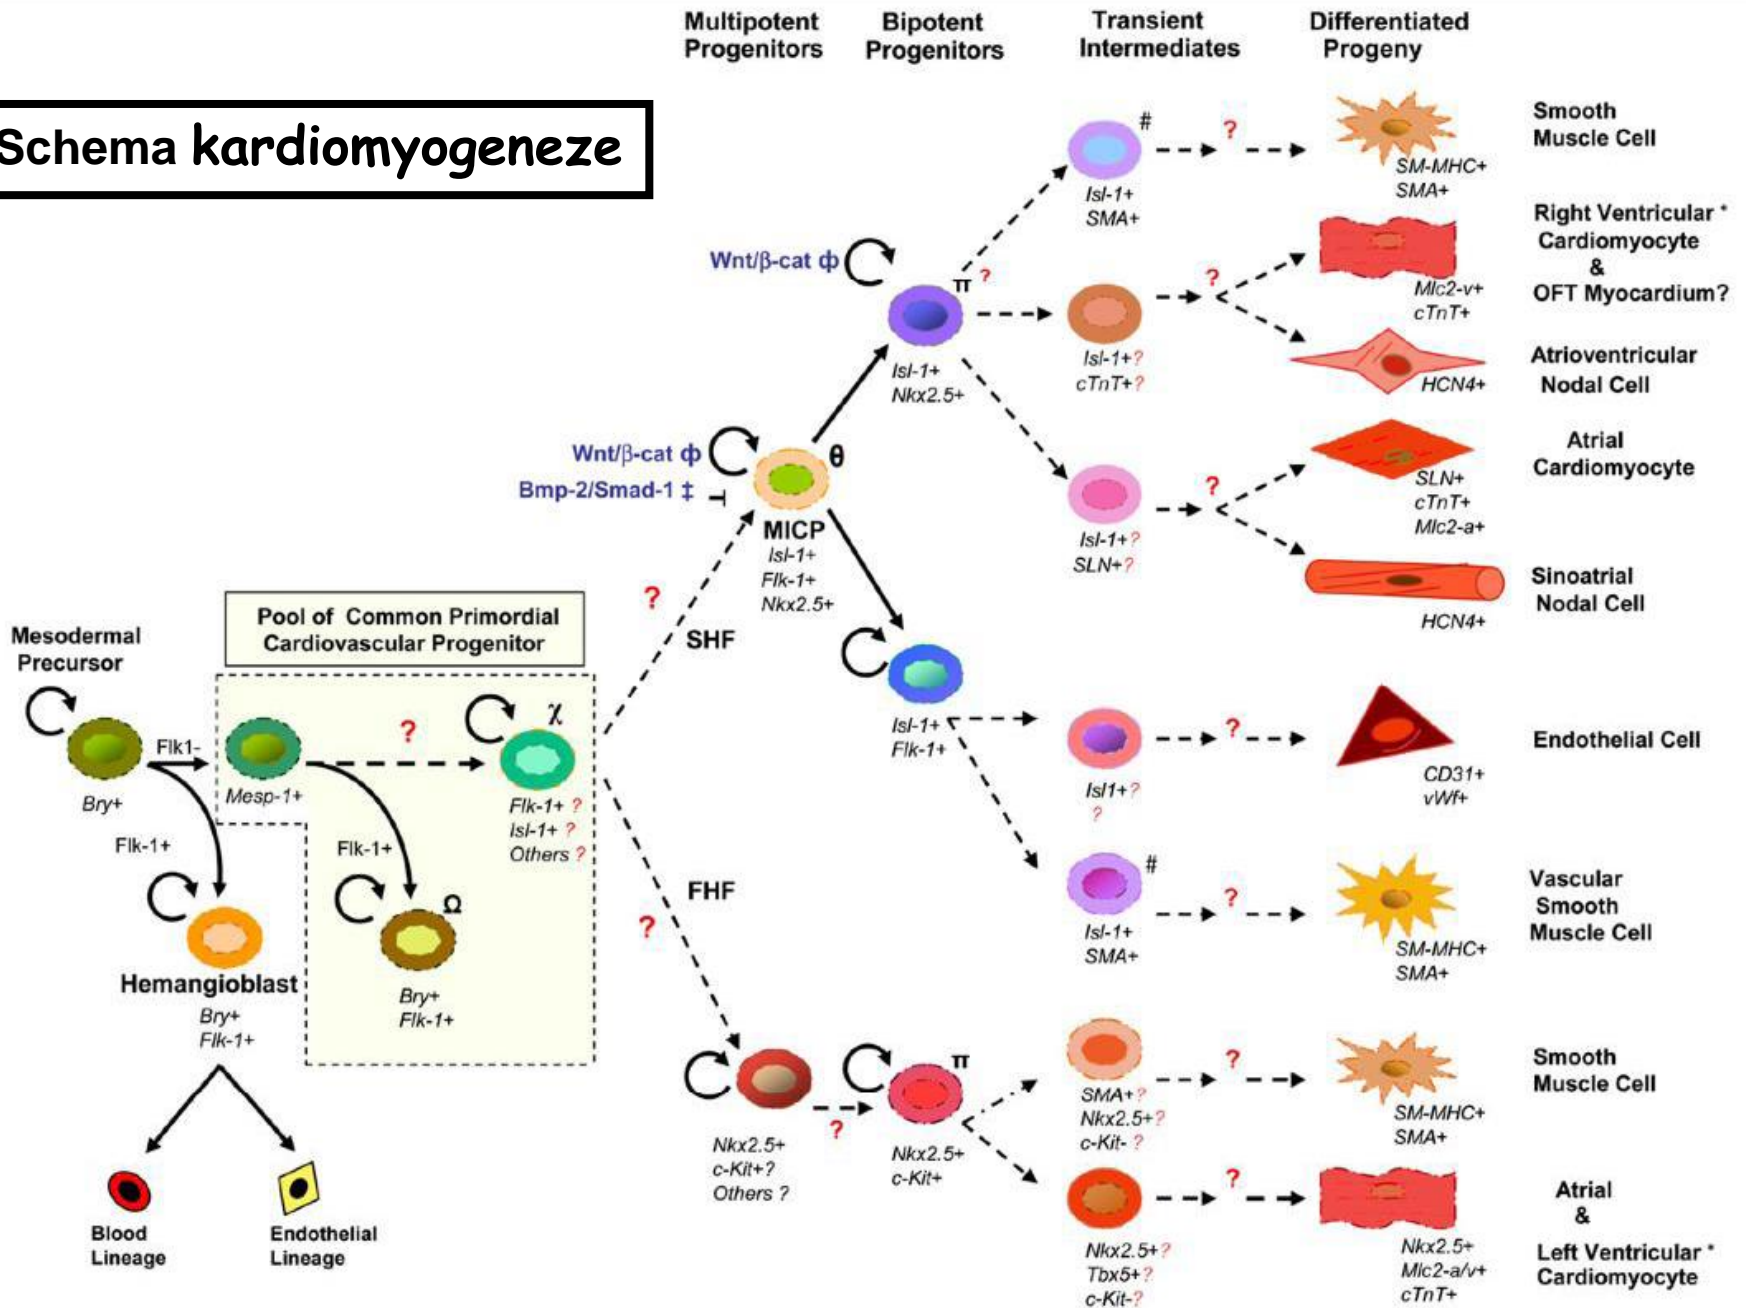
Multipotent Progenitors

Bipotent Progenitors

Transient Intermediates

Differentiated Progeny

Schema kardiomyogeneze

#

?

Smooth Muscle Cell

Isl-1+
SMA+

SM-MHC+
SMA+

Right Ventricular * Cardiomyocyte & OFT Myocardium?

Wnt/β-cat ϕ

π ?

?

Mlc2-v+
cTnT+

Isl-1+
Nkx2.5+

Isl-1+?
cTnT+?

Atrioventricular Nodal Cell

HCN4+

Wnt/β-cat ϕ

θ

Atrial Cardiomyocyte

Bmp-2/Smad-1 ‡

?

SLN+
cTnT+
Mlc2-a+

MICP
Isl-1+
Flk-1+
Nkx2.5+

Isl-1+?
SLN+?

?

Sinoatrial Nodal Cell

HCN4+

SHF

Mesodermal Precursor

Pool of Common Primordial Cardiovascular Progenitor

χ

?

?

Endothelial Cell

Isl-1+
Flk-1+

Flk1-

Bry+

Mesp-1+

Flk-1+ ?
Isl-1+ ?
Others ?

Isl1+?
?

CD31+
vWf+

Flk-1+

Flk-1+

#

FHF

Ω

?

?

Vascular Smooth Muscle Cell

Hemangioblast
Bry+
Flk-1+

Bry+
Flk-1+

Isl-1+
SMA+

SM-MHC+
SMA+

π

?

Smooth Muscle Cell

SMA+?
Nkx2.5+?
c-Kit- ?

SM-MHC+
SMA+

?

Nkx2.5+
c-Kit+?
Others ?

Nkx2.5+
c-Kit+

?

Atrial & Left Ventricular * Cardiomyocyte

Blood Lineage

Endothelial Lineage

Nkx2.5+?
Tbx5+?
c-Kit-?

Nkx2.5+
Mlc2-a/v+
cTnT+